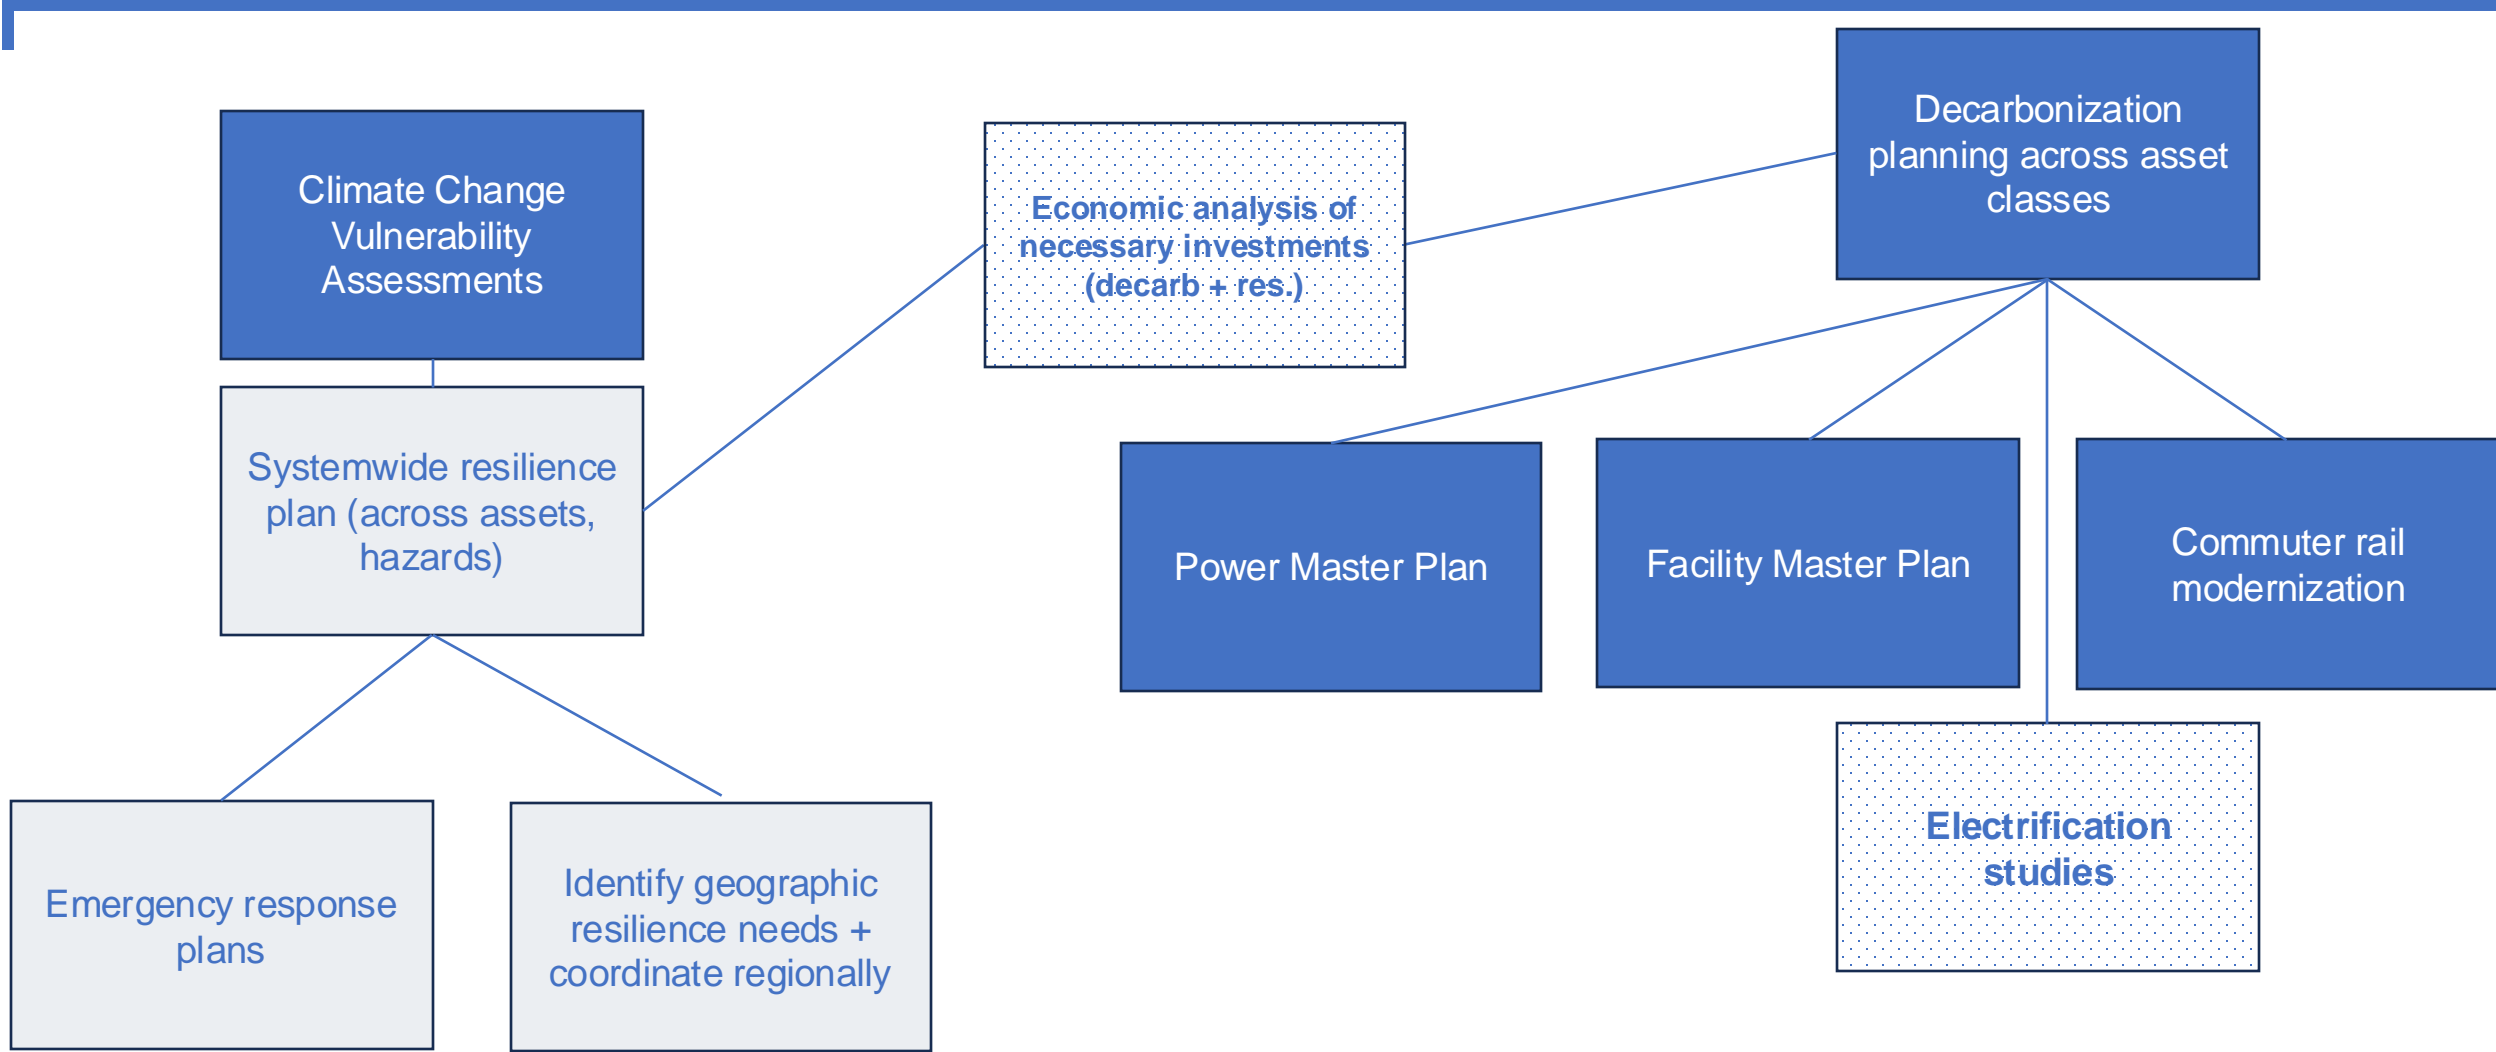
Climate Change Vulnerability Assessments

Systemwide resilience plan (across assets, hazards)

Emergency response plans

Identify geographic resilience needs + coordinate regionally

Economic analysis of necessary investments (decarb + res.)

Decarbonization planning across asset classes

Power Master Plan

Facility Master Plan

Commuter rail modernization

Electrification studies